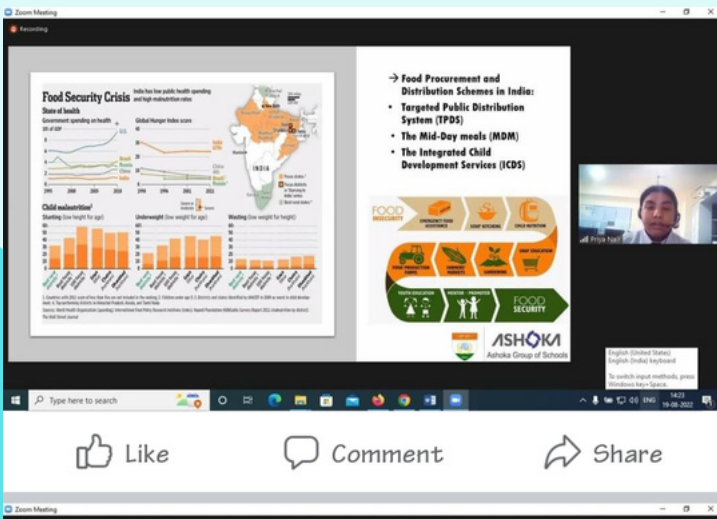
Zoom Meeting

Recording

Food Security Crisis India has low public health spending and high malnutrition rates

State of health

Government spending on health

Global Hunger Index score

INDIA

Child malnutrition

Stunting (low height for age)

Underweight (low weight for age)

Wasting (low weight for height)

→ Food Procurement and Distribution Schemes in India:

• Targeted Public Distribution System (TPDS)

• The Mid-Day meals (MDM)

• The Integrated Child Development Services (ICDS)

FOOD INSECURITY

EMERGENCY FOOD ASSISTANCE

SOUP KITCHENS

CHILD NUTRITION

FOOD PRODUCTION FARMS

FARMERS MARKETS

GARDENING

SHOP EDUCATION

YOUTH EDUCATION

MENTOR - PROMOTER

FOOD SECURITY

ASHOKA

Ashoka Group of Schools

Priya Nail

English (United States)
English (India) keyboard

To switch input methods, press Windows key+Space.

Type here to search

ENG

14:23
19-08-2022

Like

Comment

Share

Zoom Meeting